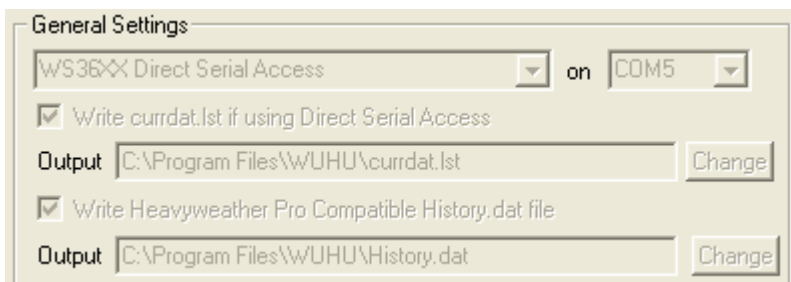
General Settings

WS36XX Direct Serial Access on COM5

Write currdat.lst if using Direct Serial Access

Output C:\Program Files\WUHU\currdat.lst Change

Write Heavyweather Pro Compatible History.dat file

Output C:\Program Files\WUHU\History.dat Change